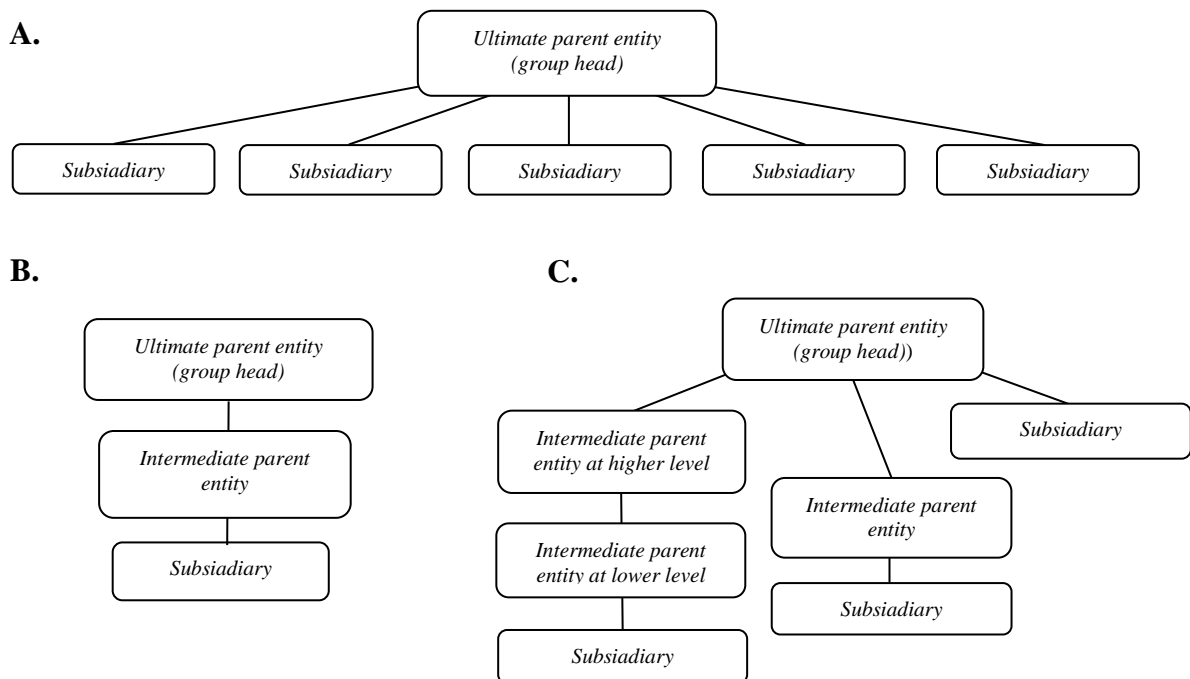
A.

Ultimate parent entity (group head)

Subsiadiary

Subsiadiary

Subsiadiary

Subsiadiary

Subsiadiary

B.

Ultimate parent entity (group head)

Intermediate parent entity

Subsiadiary

C.

Ultimate parent entity (group head))

Intermediate parent entity at higher level

Intermediate parent entity

Subsiadiary

Intermediate parent entity at lower level

Subsiadiary

Subsiadiary